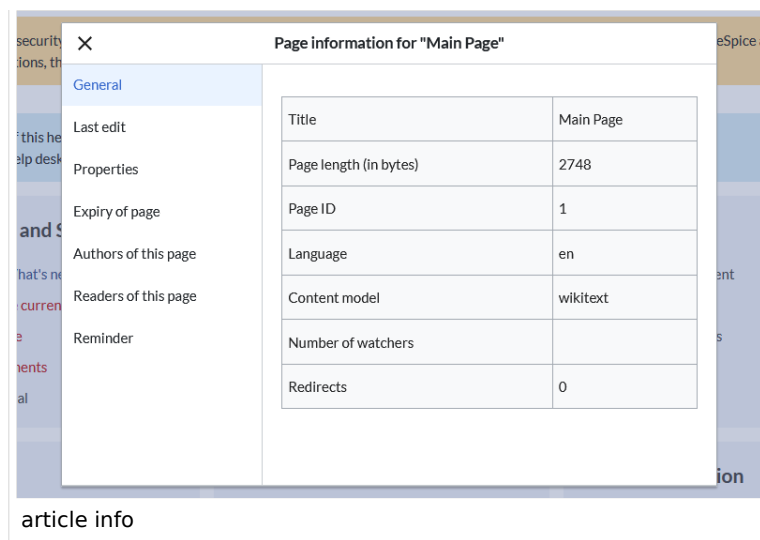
security
tions, th
f this he
elp desk
and S
hat's ne
curren
e
ments
al

eSpice
ent
s
ion

Page information for "Main Page"

General
Last edit
Properties
Expiry of page
Authors of this page
Readers of this page
Reminder

| Title | Main Page |
|---|---|
| Page length (in bytes) | 2748 |
| Page ID | 1 |
| Language | en |
| Content model | wikitext |
| Number of watchers | |
| Redirects | 0 |

article info